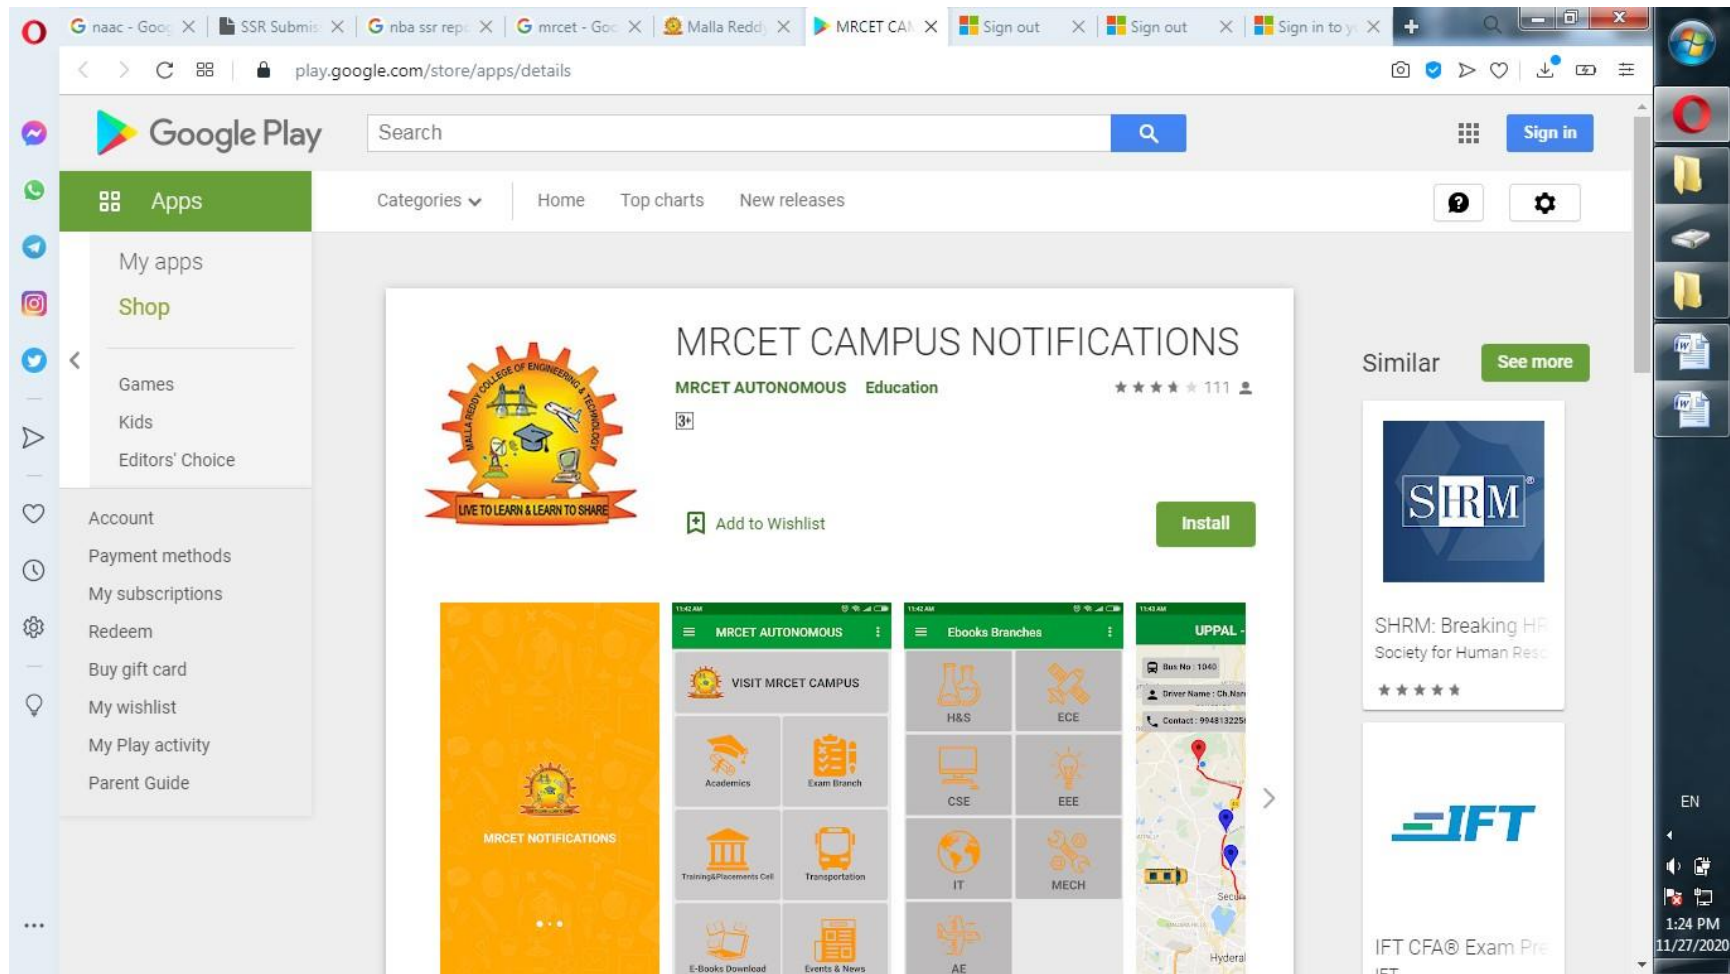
naac - Goo | SSR Submis | nba ssr rep | mrcet - Goo | Malla Redd | MRCET CA | Sign out | Sign out | Sign in to y

play.google.com/store/apps/details

Google Play

Search

Sign in

Apps

Categories Home Top charts New releases

My apps
Shop

Games
Kids
Editors' Choice

Account
Payment methods
My subscriptions
Redeem
Buy gift card
My wishlist
My Play activity
Parent Guide

MALLA REDDY COLLEGE OF ENGINEERING & TECHNOLOGY
LIVE TO LEARN & LEARN TO SHARE

MRCET CAMPUS NOTIFICATIONS

MRCET AUTONOMOUS Education

111

3+

Add to Wishlist

Install

MRCET NOTIFICATIONS

MRCET AUTONOMOUS

VISIT MRCET CAMPUS

Academics
Exam Branch
Training&Placements Cell
Transportation
E-Books Download
Events & News

Ebooks Branches

H&S
ECE
CSE
EEE
IT
MECH
AE

UPPAL
Bus No : 1040
Driver Name : Ch.Nan
Contact : 994813225
Secu
Hyderal

Similar

See more

SHRM

SHRM: Breaking H
Society for Human Res

IFT

IFT CFA® Exam Pr

EN
1:24 PM
11/27/2020